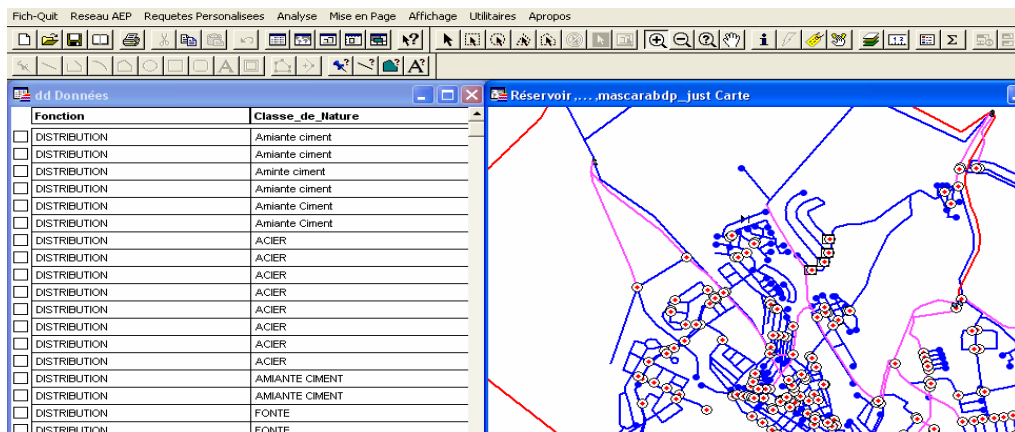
Fich-Quit Reseau AEP Requetes Personalisees Analyse Mise en Page Affichage Utilitaires Apropos

dd Données

| Fonction | Classe_de_Nature |
|---|---|
| DISTRIBUTION | Amiante ciment |
| DISTRIBUTION | Amiante ciment |
| DISTRIBUTION | Aminte ciment |
| DISTRIBUTION | Amiante ciment |
| DISTRIBUTION | Amiante Ciment |
| DISTRIBUTION | Amiante Ciment |
| DISTRIBUTION | ACIER |
| DISTRIBUTION | ACIER |
| DISTRIBUTION | ACIER |
| DISTRIBUTION | ACIER |
| DISTRIBUTION | ACIER |
| DISTRIBUTION | ACIER |
| DISTRIBUTION | ACIER |
| DISTRIBUTION | ACIER |
| DISTRIBUTION | AMIANTE CIMENT |
| DISTRIBUTION | AMIANTE CIMENT |
| DISTRIBUTION | FONTE |
| DISTRIBUTION | FONTE |

Réservoir,... .mascarabdp_just Carte